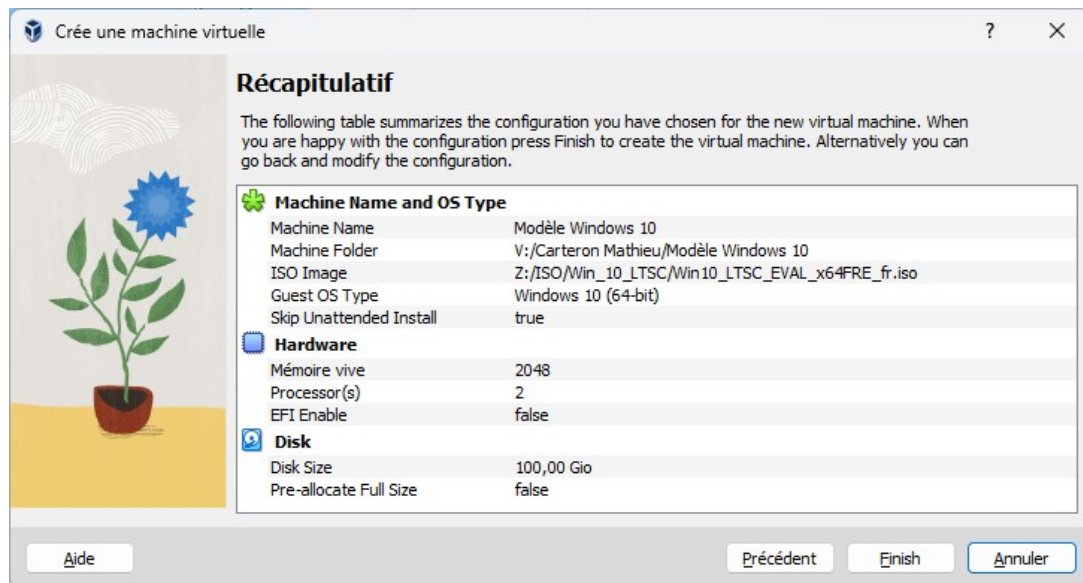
Crée une machine virtuelle

?

Récapitulatif

The following table summarizes the configuration you have chosen for the new virtual machine. When you are happy with the configuration press Finish to create the virtual machine. Alternatively you can go back and modify the configuration.

| Machine Name and OS Type | |
|---|---|
| Machine Name | Modèle Windows 10 |
| Machine Folder | V:/Carteron Mathieu/Modèle Windows 10 |
| ISO Image | Z:/ISO/Win_10_LTSC/Win10_LTSC_EVAL_x64FRE_fr.iso |
| Guest OS Type | Windows 10 (64-bit) |
| Skip Unattended Install | true |
| **Hardware** | |
| Mémoire vive | 2048 |
| Processor(s) | 2 |
| EFI Enable | false |
| **Disk** | |
| Disk Size | 100,00 Gio |
| Pre-allocate Full Size | false |

Aide

Précédent

Finish

Annuler